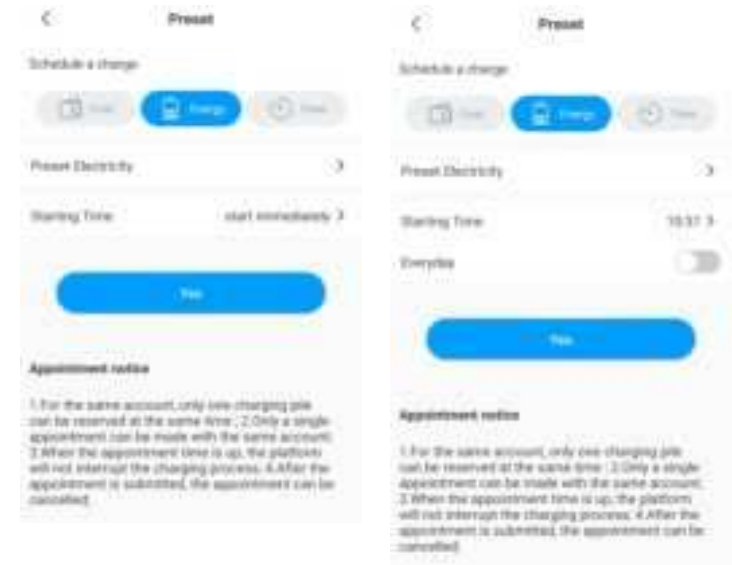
<
Preset

Schedule a charge

Cost
Energy
Time

Preset Electricity >

Starting Time
start immediately >

Yes

Appointment notice

1.For the same account, only one charging pile can be reserved at the same time ; 2.Only a single appointment can be made with the same account; 3.When the appointment time is up, the platform will not interrupt the charging process; 4.After the appointment is submitted, the appointment can be cancelled.

<
Preset

Schedule a charge

Cost
Energy
Time

Preset Electricity >

Starting Time
10:37 >

Everyday

Yes

Appointment notice

1.For the same account, only one charging pile can be reserved at the same time ; 2.Only a single appointment can be made with the same account; 3.When the appointment time is up, the platform will not interrupt the charging process; 4.After the appointment is submitted, the appointment can be cancelled.